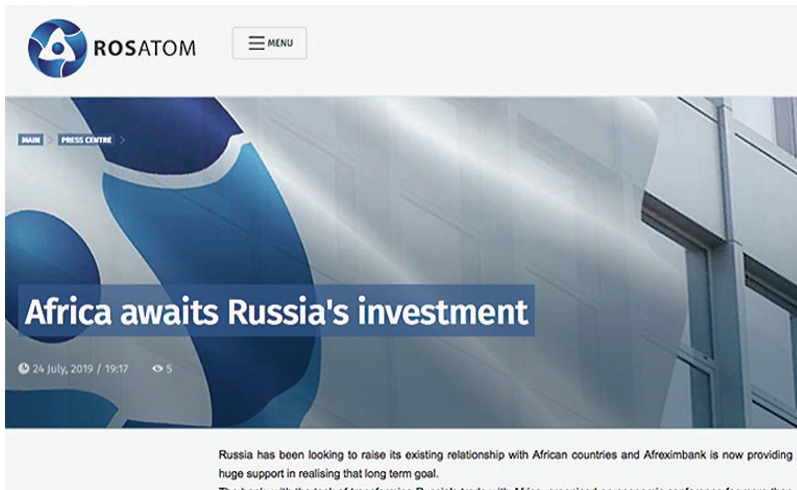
ROSATOM

MENU

MAIN > PRESS CENTRE >

Africa awaits Russia's investment

24 July, 2019 / 19:17 5

Russia has been looking to raise its existing relationship with African countries and Afreximbank is now providing huge support in realising that long term goal.

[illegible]